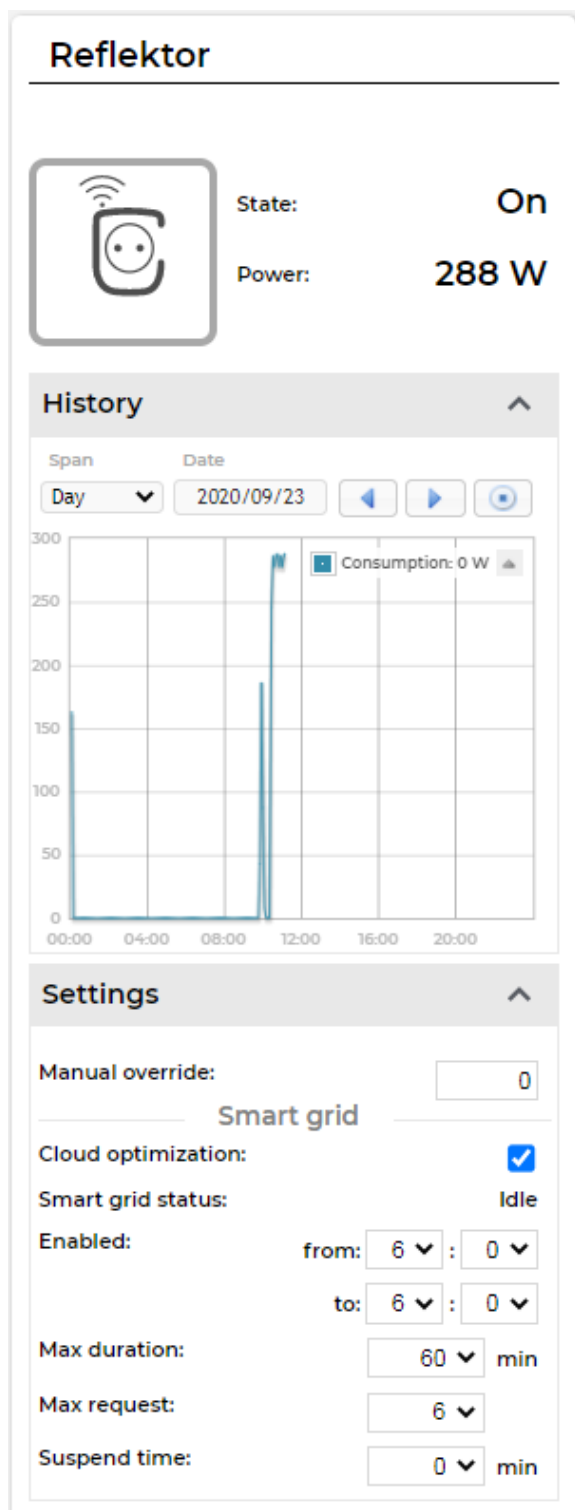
Reflektor

State: On

Power: 288 W

History

Span Date

Day 2020/09/23

300
250
200
150
100
50
0

00:00 04:00 08:00 12:00 16:00 20:00

Consumption: 0 W

Settings

Manual override: 0

Smart grid

Cloud optimization:

Smart grid status: Idle

Enabled: from: 6 : 0

to: 6 : 0

Max duration: 60 min

Max request: 6

Suspend time: 0 min